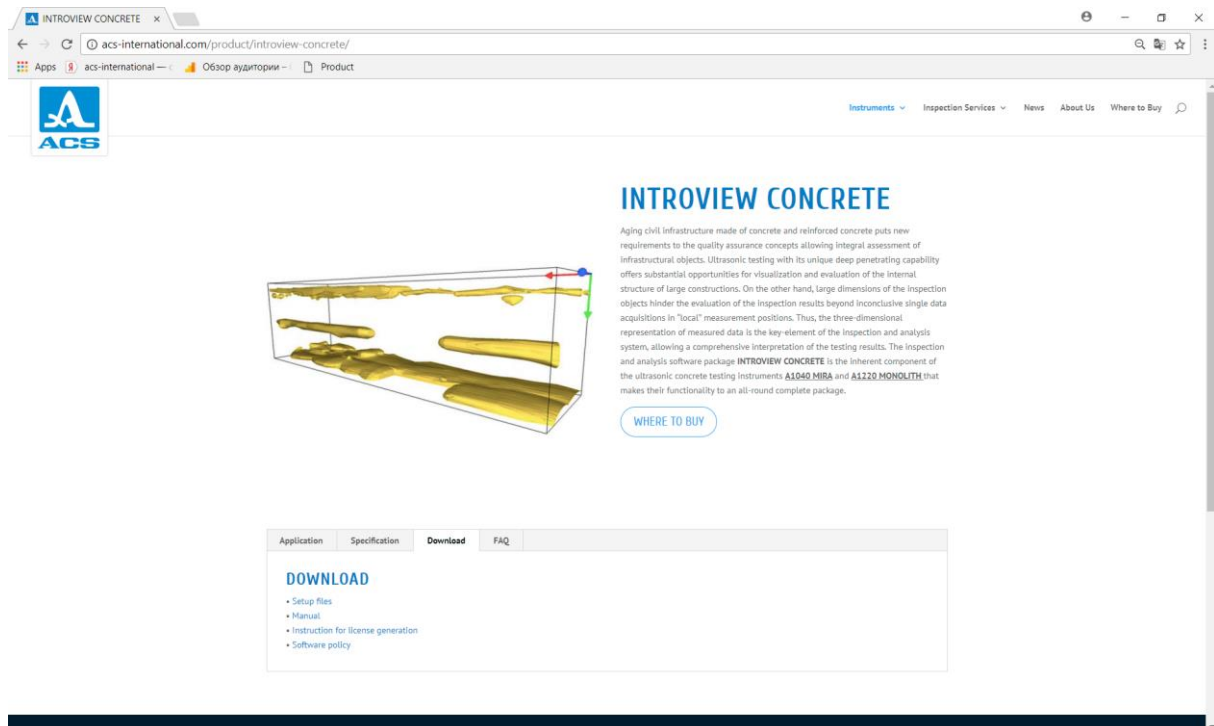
INTROVIEW CONCRETE ×

acs-international.com/product/introview-concrete/

Apps acs-international — Обзор аудитории – Product

ACS

Instruments Inspection Services News About Us Where to Buy

INTROVIEW CONCRETE

Aging civil infrastructure made of concrete and reinforced concrete puts new requirements to the quality assurance concepts allowing integral assessment of infrastructural objects. Ultrasonic testing with its unique deep penetrating capability offers substantial opportunities for visualization and evaluation of the internal structure of large constructions. On the other hand, large dimensions of the inspection objects hinder the evaluation of the inspection results beyond inconclusive single data acquisitions in "local" measurement positions. Thus, the three-dimensional representation of measured data is the key-element of the inspection and analysis system, allowing a comprehensive interpretation of the testing results. The inspection and analysis software package INTROVIEW CONCRETE is the inherent component of the ultrasonic concrete testing instruments A1040 MIRA and A1220 MONOLITH that makes their functionality to an all-round complete package.

WHERE TO BUY

Application Specification Download FAQ

DOWNLOAD

• Setup files
• Manual
• Instruction for license generation
• Software policy